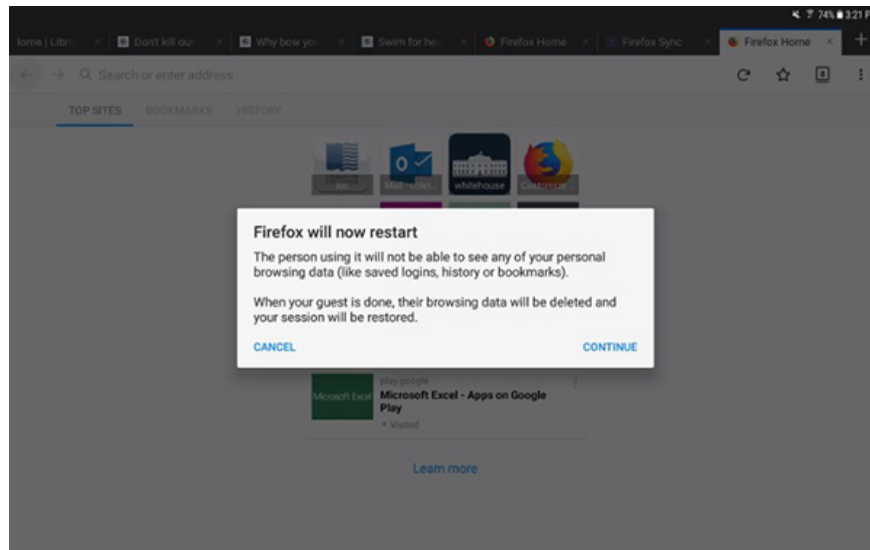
74% 3:21

Home | Libr... × Don't kill our... × Why bow you... × Swim for he... × Firefox Home × Firefox Sync × Firefox Home × +

Search or enter address

TOP SITES BOOKMARKS HISTORY

loc Mail - collet... whitehouse Customize

Firefox will now restart

The person using it will not be able to see any of your personal browsing data (like saved logins, history or bookmarks).

When your guest is done, their browsing data will be deleted and your session will be restored.

CANCEL CONTINUE

Microsoft Excel play.google Microsoft Excel - Apps on Google Play

Visited

Learn more